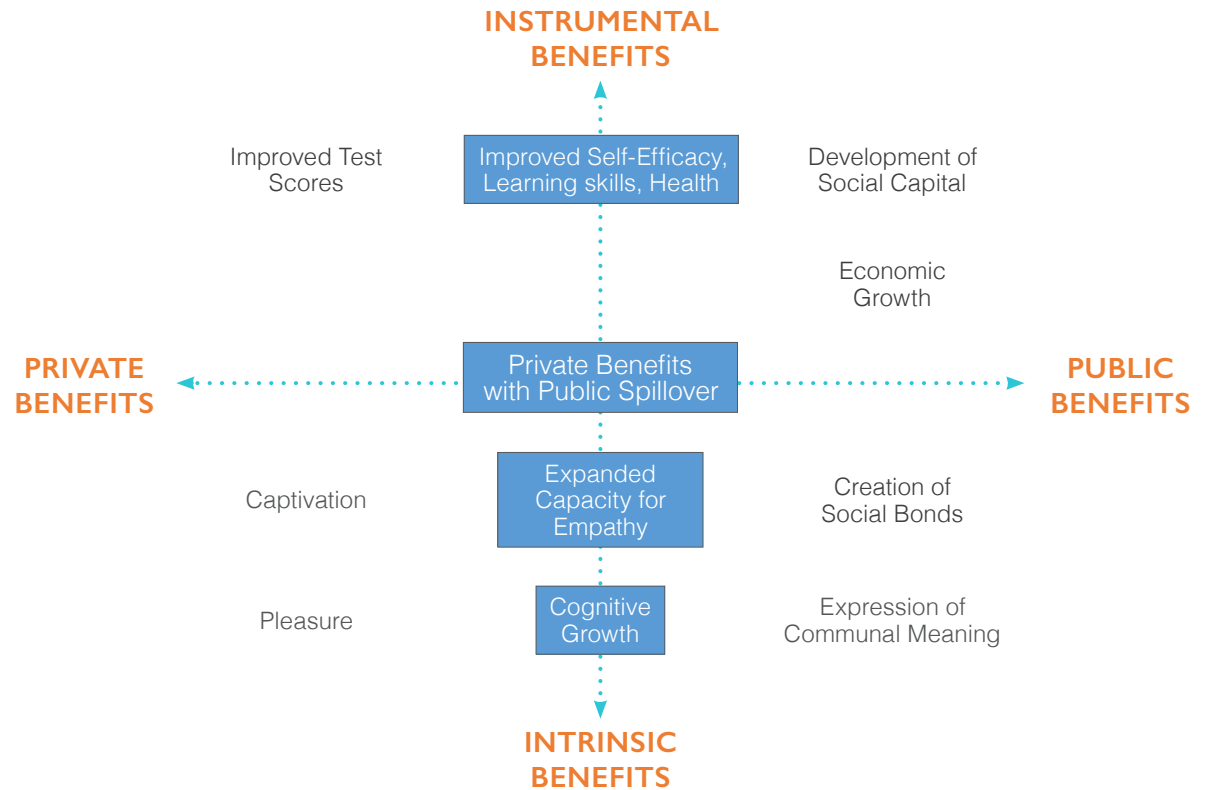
INSTRUMENTAL BENEFITS

Improved Test Scores

Improved Self-Efficacy, Learning skills, Health

Development of Social Capital

Economic Growth

PRIVATE BENEFITS

Private Benefits with Public Spillover

PUBLIC BENEFITS

Captivation

Expanded Capacity for Empathy

Creation of Social Bonds

Pleasure

Cognitive Growth

Expression of Communal Meaning

INTRINSIC BENEFITS